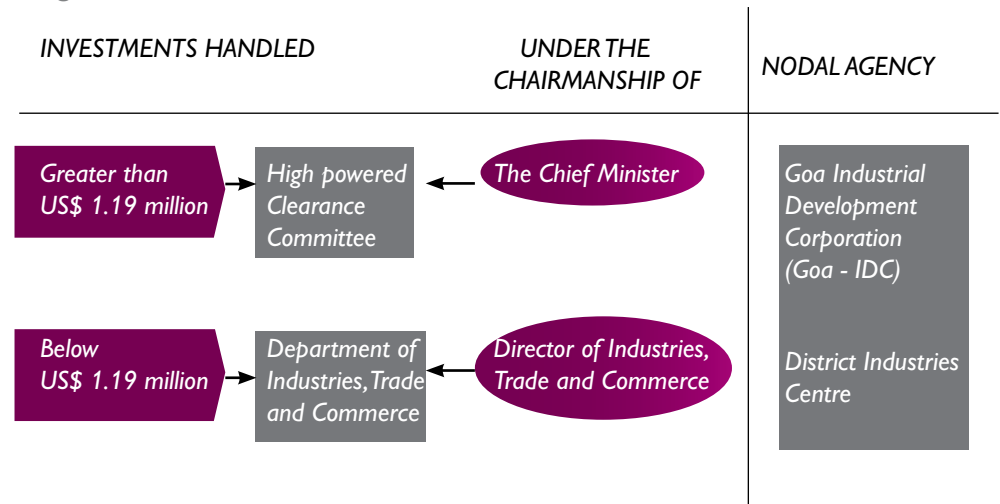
INVESTMENTS HANDLED

UNDER THE CHAIRMANSHIP OF

NODAL AGENCY

Greater than US$ 1.19 million

High powered Clearance Committee

The Chief Minister

Goa Industrial Development Corporation (Goa - IDC)

Below US$ 1.19 million

Department of Industries, Trade and Commerce

Director of Industries, Trade and Commerce

District Industries Centre